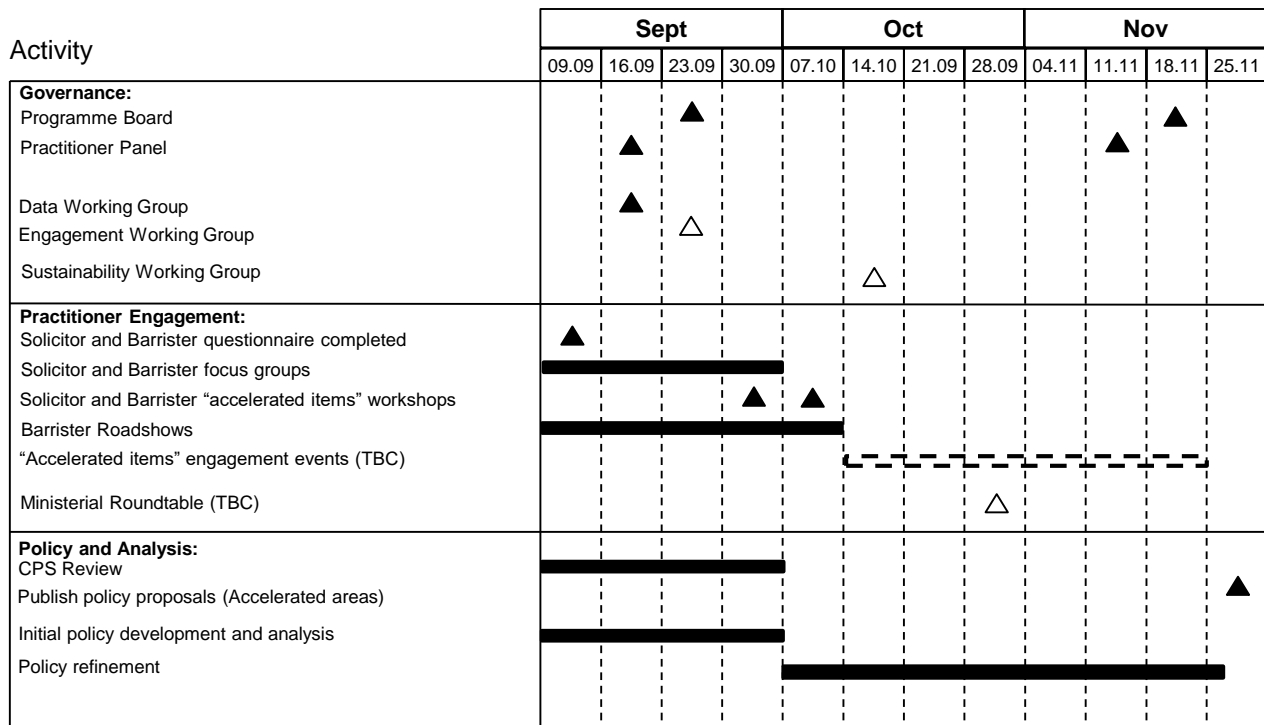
Activity

| Sept | | | | Oct | | | | Nov | | | |
|---|---|---|---|---|---|---|---|---|---|---|---|
| 09.09 | 16.09 | 23.09 | 30.09 | 07.10 | 14.10 | 21.09 | 28.09 | 04.11 | 11.11 | 18.11 | 25.11 |

**Governance:**
Programme Board
Practitioner Panel
Data Working Group
Engagement Working Group
Sustainability Working Group

**Practitioner Engagement:**
Solicitor and Barrister questionnaire completed
Solicitor and Barrister focus groups
Solicitor and Barrister "accelerated items" workshops
Barrister Roadshows
"Accelerated items" engagement events (TBC)
Ministerial Roundtable (TBC)

**Policy and Analysis:**
CPS Review
Publish policy proposals (Accelerated areas)
Initial policy development and analysis
Policy refinement